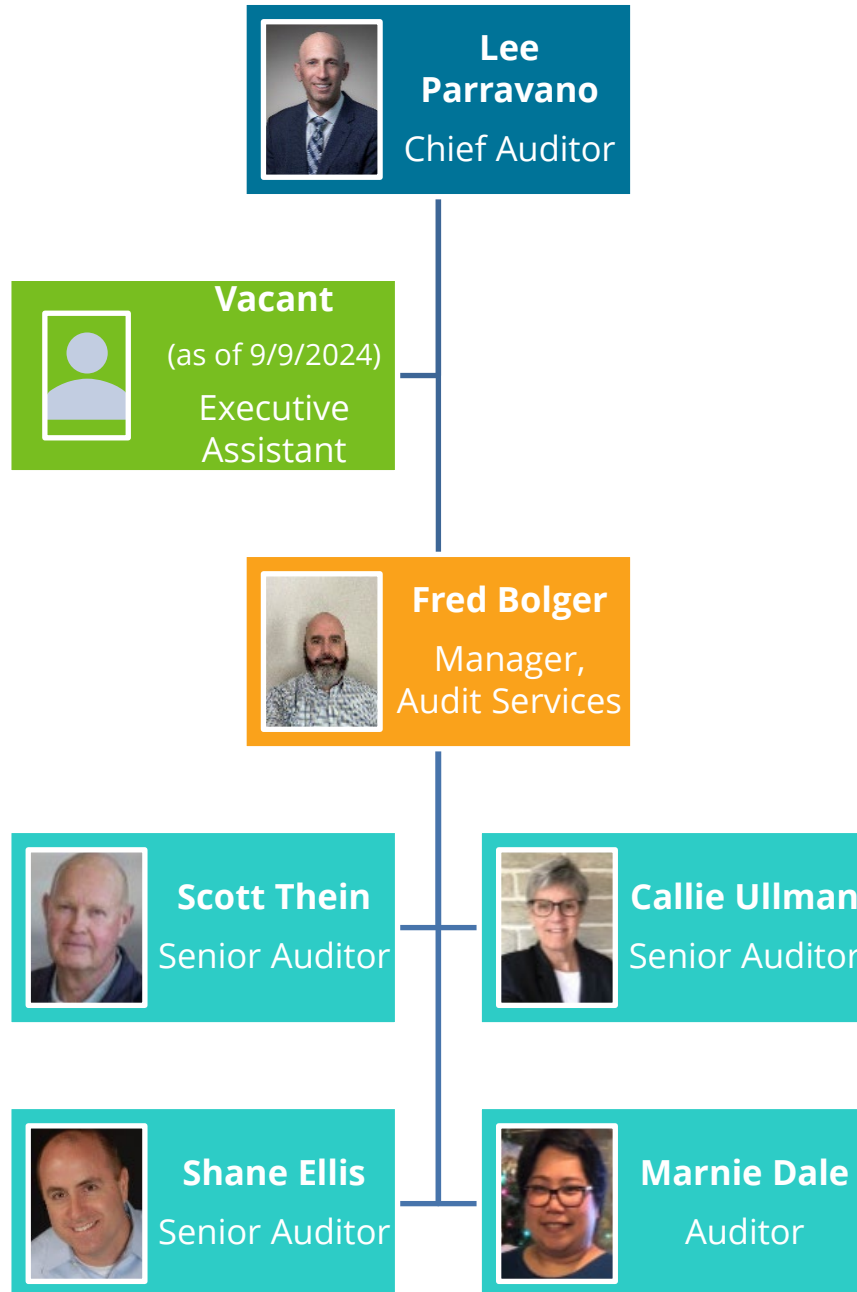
Lee Parravano
Chief Auditor

Vacant
(as of 9/9/2024)
Executive Assistant

Fred Bolger
Manager, Audit Services

Scott Thein
Senior Auditor

Callie Ullman
Senior Auditor

Shane Ellis
Senior Auditor

Marnie Dale
Auditor